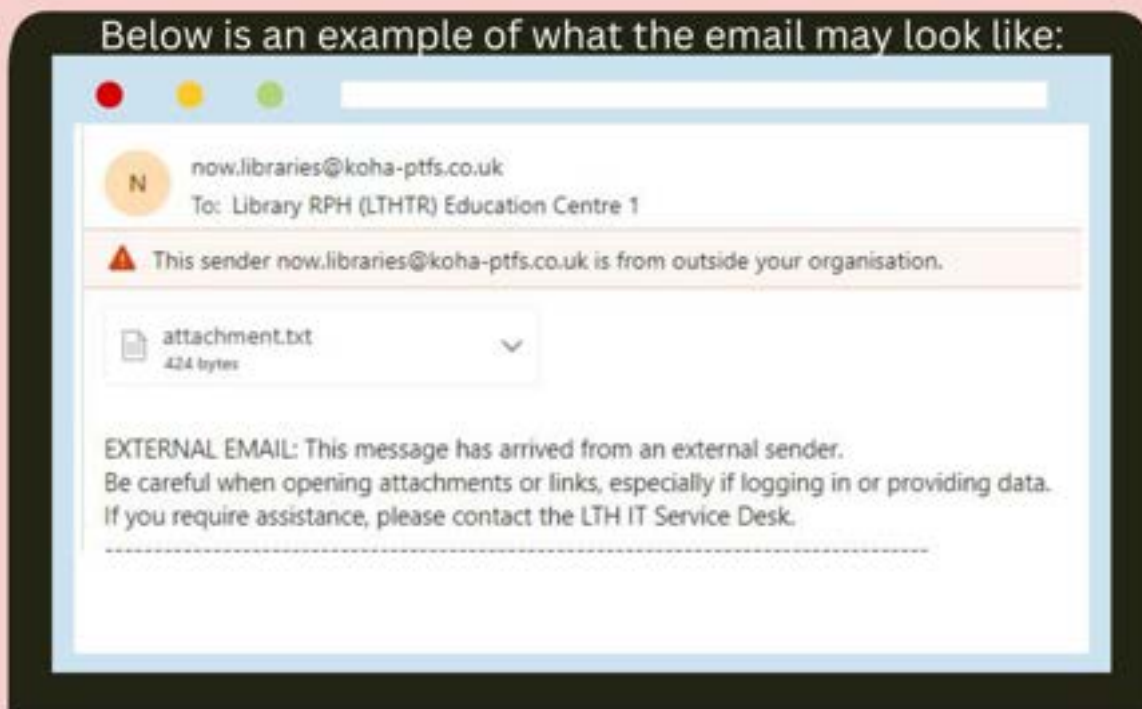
Below is an example of what the email may look like:

N

now.libraries@koha-ptfs.co.uk
To: Library RPH (LTHTR) Education Centre 1

This sender now.libraries@koha-ptfs.co.uk is from outside your organisation.

attachment.txt
424 bytes

EXTERNAL EMAIL: This message has arrived from an external sender.
Be careful when opening attachments or links, especially if logging in or providing data.
If you require assistance, please contact the LTH IT Service Desk.
------------------------------------------------------------------------------------------------